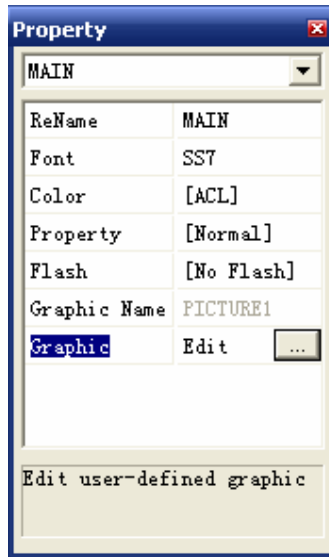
Property

MAIN

| ReName | MAIN |
|---|---|
| Font | SS7 |
| Color | [ACL] |
| Property | [Normal] |
| Flash | [No Flash] |
| Graphic Name | PICTURE1 |
| Graphic | Edit ... |

Edit user-defined graphic